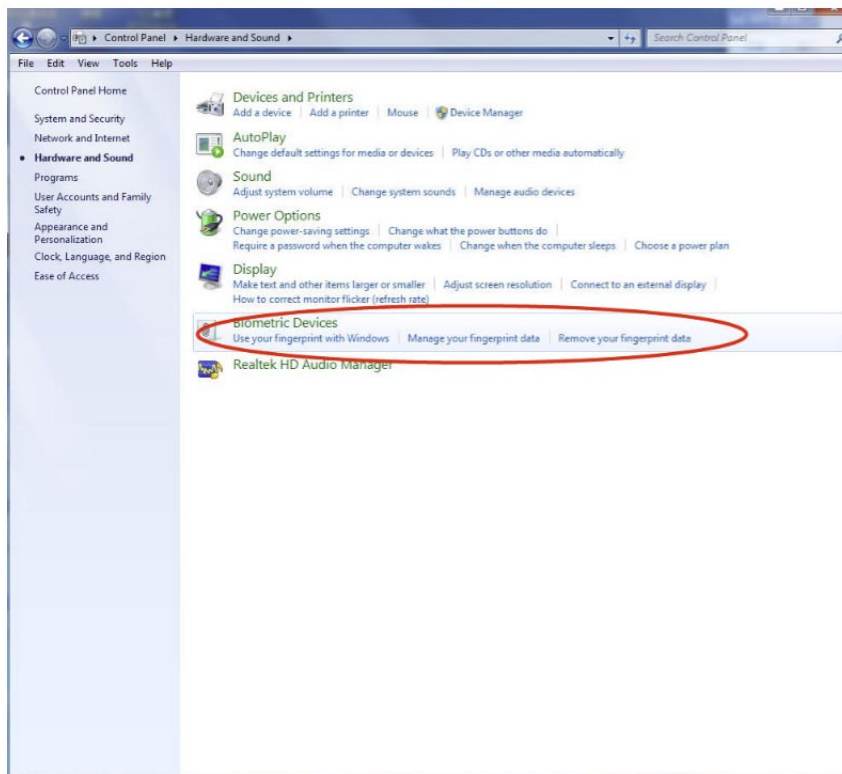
▸ Control Panel ▸ Hardware and Sound ▸

Search Control Panel

File Edit View Tools Help

Control Panel Home

System and Security

Network and Internet

• Hardware and Sound

Programs

User Accounts and Family Safety

Appearance and Personalization

Clock, Language, and Region

Ease of Access

Devices and Printers
Add a device | Add a printer | Mouse | Device Manager

AutoPlay
Change default settings for media or devices | Play CDs or other media automatically

Sound
Adjust system volume | Change system sounds | Manage audio devices

Power Options
Change power-saving settings | Change what the power buttons do | Require a password when the computer wakes | Change when the computer sleeps | Choose a power plan

Display
Make text and other items larger or smaller | Adjust screen resolution | Connect to an external display | How to correct monitor flicker (refresh rate)

Biometric Devices
Use your fingerprint with Windows | Manage your fingerprint data | Remove your fingerprint data

Realtek HD Audio Manager